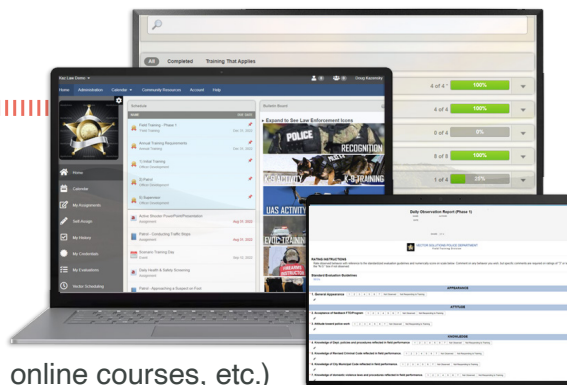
All Completed Training That Applies

4 of 4 100%
4 of 4 100%
0 of 4 0%
8 of 8 100%
1 of 4 25%

Key Law Demo

Home Administration Calendar Community Resources Account Help

Home
Calendar
My Assignments
Self Assign
My History
My Credentials
My Evaluations
Vector Scheduling

Schedule

Field Training - Phase 1
Annual Training Requirements
C Initial Training
E-Panel
K-9 Specialist
Active Shooter Phase/Field/Presentation
Patrol - Conducting Traffic Stops
Domestic Training Day
Daily Health & Safety Screening
Patrol - Approaching a Suspect on Foot

Aug 31, 2022
Aug 31, 2022
Aug 31, 2022

Bulletin Board

Expand to See Law Enforcement Icons

POLICE
RECOGNITION
K-9 TRAINING
UAS ACTIVITY
EVOC TRAINING
FIREARMS INSTRUCTOR

Daily Observation Report (Phase 1)

VECTOR SOLUTIONS POLICE DEPARTMENT

RATING INSTRUCTIONS

Standard Evaluation Guidelines

APPEARANCE
1. General Appearance

ATTITUDE
2. Acceptance of feedback FTO/Program
3. Attitude toward police work

KNOWLEDGE

online courses, etc.)